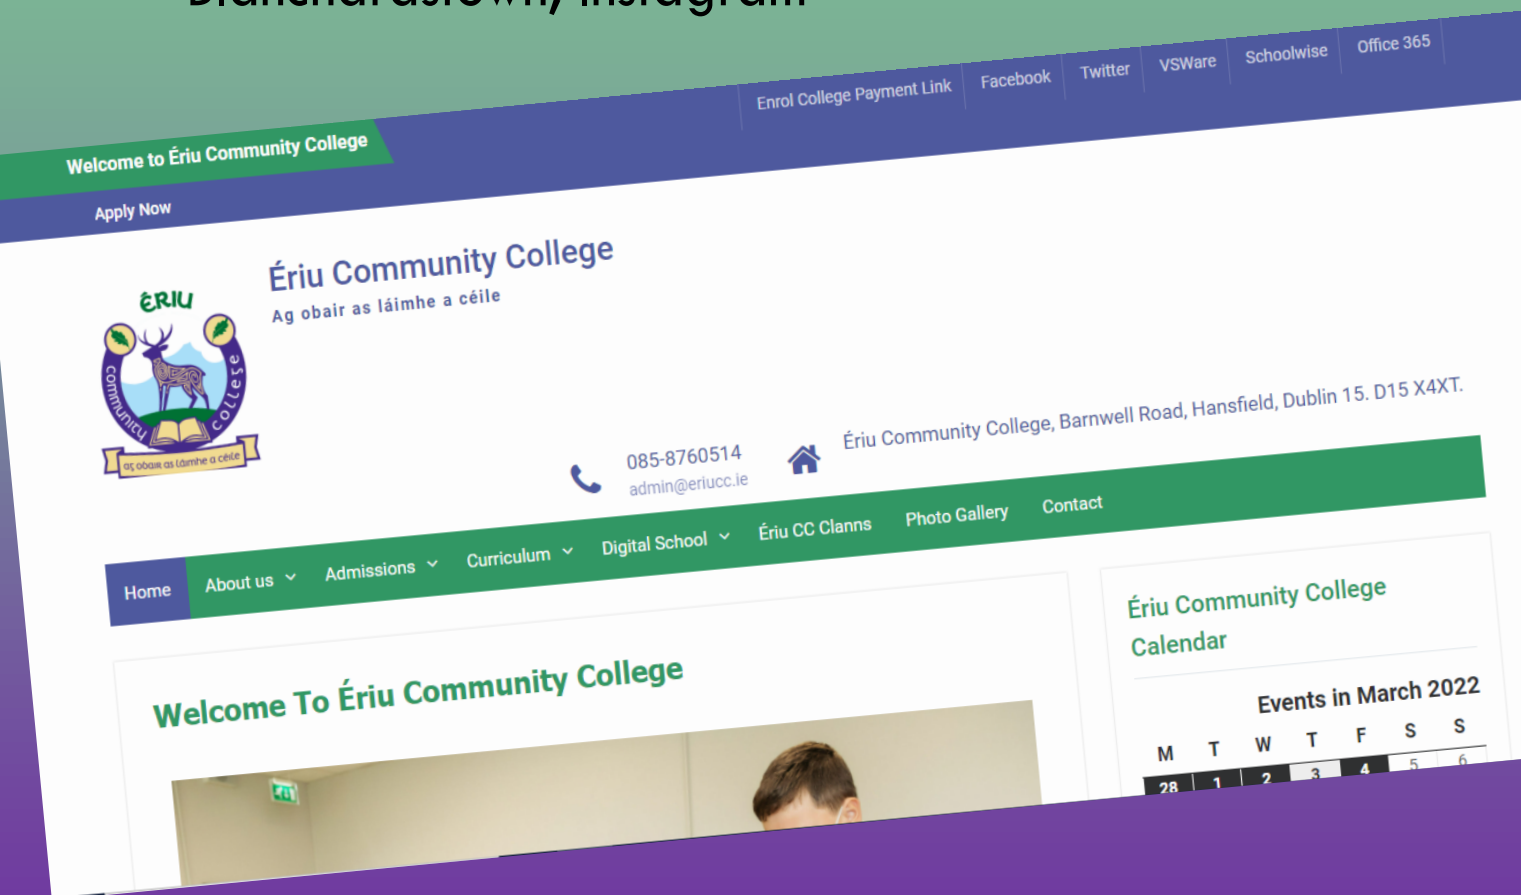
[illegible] Instagram

Enrol College Payment Link | Facebook | Twitter | VSWare | Schoolwise | Office 365

Welcome to Ériu Community College

Apply Now

ÉRIU
community college
ag obair as láimhe a céile

Ériu Community College
Ag obair as láimhe a céile

085-8760514
admin@eriucc.ie

Ériu Community College, Barnwell Road, Hansfield, Dublin 15. D15 X4XT.

Home | About us | Admissions | Curriculum | Digital School | Ériu CC Clanns | Photo Gallery | Contact

Welcome To Ériu Community College

Ériu Community College Calendar

Events in March 2022

| M | T | W | T | F | S | S |
|---|---|---|---|---|---|---|
| 28 | 1 | 2 | 3 | 4 | 5 | 6 |